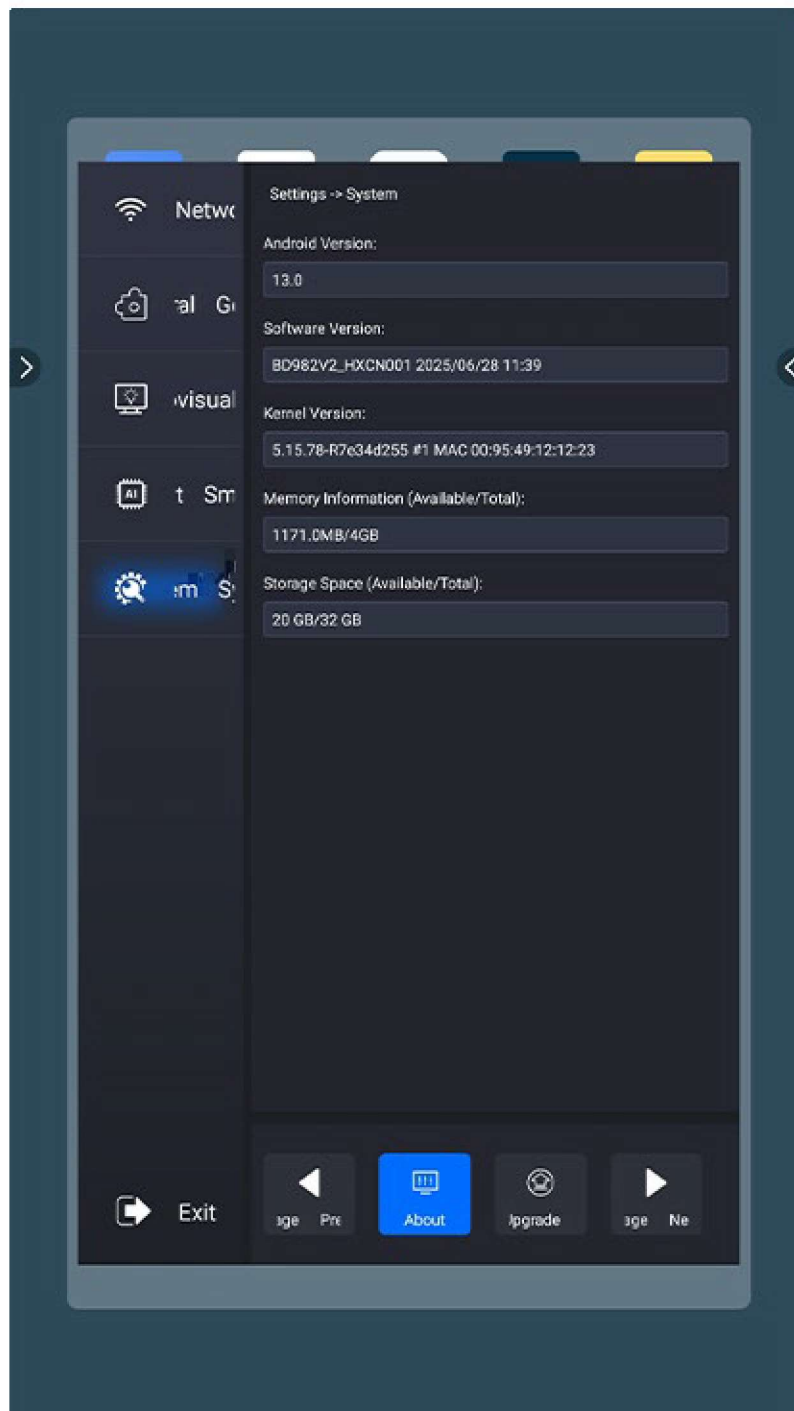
Netwc

ral G

visual

AI t Sm

em S

Exit

Settings -> System

Android Version:

13.0

Software Version:

BD982V2_HXCN001 2025/06/28 11:39

Kernel Version:

5.15.78-R7e34d255 #1 MAC 00:95:49:12:12:23

Memory Information (Available/Total):

1171.0MB/4GB

Storage Space (Available/Total):

20 GB/32 GB

age Pre

About

Jpgrade

age Ne